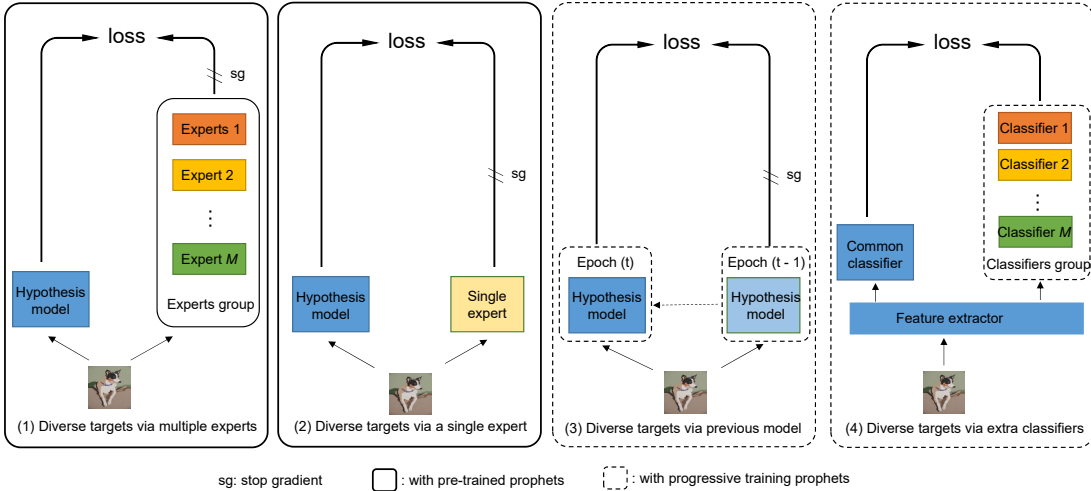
loss
sg
Experts 1
Expert 2
⋮
Expert $M$
Hypothesis model
Experts group
(1) Diverse targets via multiple experts

loss
sg
Hypothesis model
Single expert
(2) Diverse targets via a single expert

loss
sg
Epoch (t)
Epoch (t - 1)
Hypothesis model
Hypothesis model
(3) Diverse targets via previous model

loss
Classifier 1
Classifier 2
⋮
Classifier $M$
Common classifier
Classifiers group
Feature extractor
(4) Diverse targets via extra classifiers

sg: stop gradient
: with pre-trained prophets
: with progressive training prophets